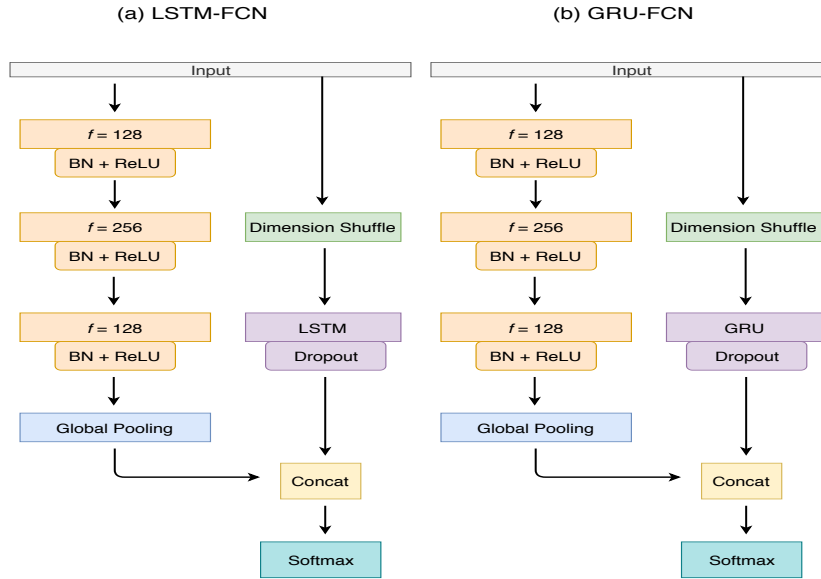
(a) LSTM-FCN

Input

$f = 128$

BN + ReLU

$f = 256$

BN + ReLU

$f = 128$

BN + ReLU

Global Pooling

Dimension Shuffle

LSTM

Dropout

Concat

Softmax

(b) GRU-FCN

Input

$f = 128$

BN + ReLU

$f = 256$

BN + ReLU

$f = 128$

BN + ReLU

Global Pooling

Dimension Shuffle

GRU

Dropout

Concat

Softmax